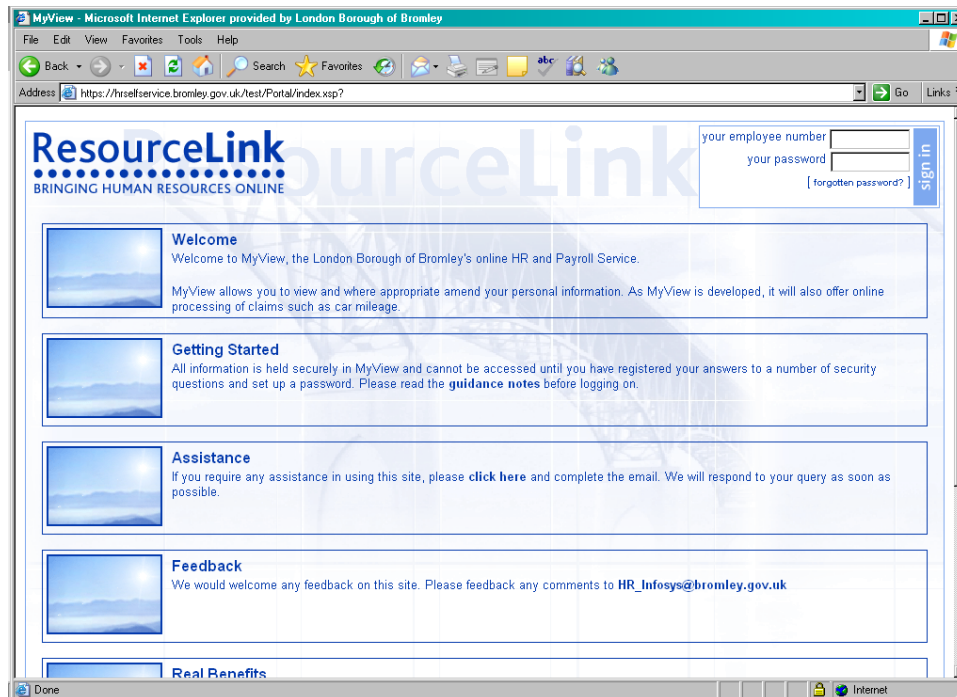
MyView - Microsoft Internet Explorer provided by London Borough of Bromley

File Edit View Favorites Tools Help

Back Search Favorites

Address https://hrselfservice.bromley.gov.uk/test/Portal/index.xsp? Go Links

ResourceLink
BRINGING HUMAN RESOURCES ONLINE

your employee number
your password
[ forgotten password? ]
sign in

Welcome
Welcome to MyView, the London Borough of Bromley's online HR and Payroll Service.

MyView allows you to view and where appropriate amend your personal information. As MyView is developed, it will also offer online processing of claims such as car mileage.

Getting Started
All information is held securely in MyView and cannot be accessed until you have registered your answers to a number of security questions and set up a password. Please read the guidance notes before logging on.

Assistance
If you require any assistance in using this site, please click here and complete the email. We will respond to your query as soon as possible.

Feedback
We would welcome any feedback on this site. Please feedback any comments to HR_Infosys@bromley.gov.uk

Real Benefits

Done Internet